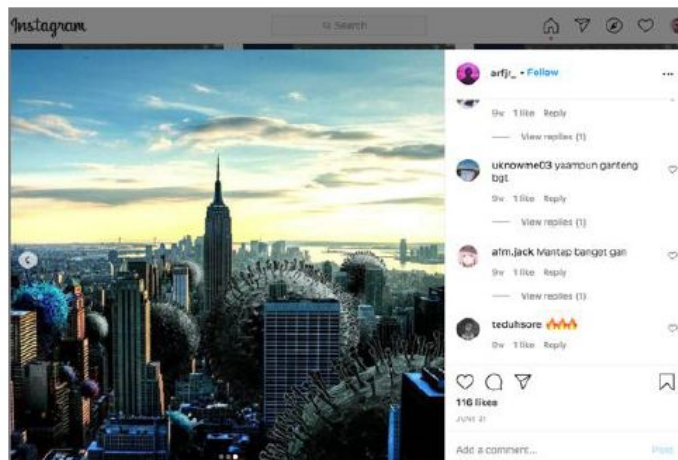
Instagram

Search

arfji_ • Follow

...

9w 1 like Reply

View replies (1)

uknowme03 yaampun ganteng bgt

9w 1 like Reply

View replies (1)

afm.jack Mantap banget gan

9w 1 like Reply

View replies (1)

teduhsore 🔥🔥🔥

9w 1 like Reply

116 likes

JUNE 21

Add a comment...

Post